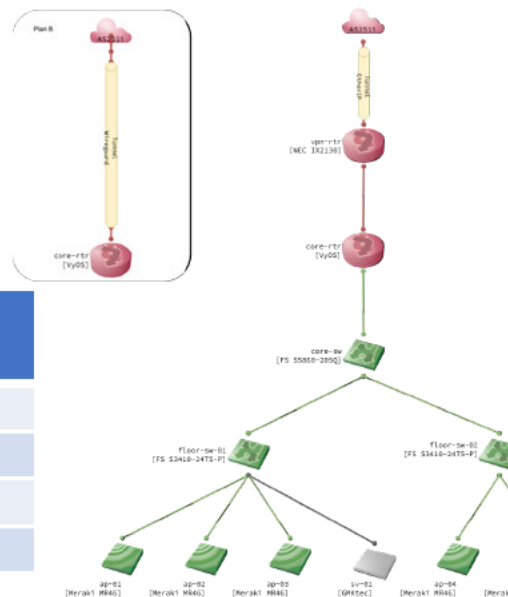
Plan B

AS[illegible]

Tunnel
WireGuard

core-rtr
[VyOS]

AS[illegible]

Tunnel
EtherIP

vpn-rtr
[NEC IX2130]

core-rtr
[VyOS]

core-sw
[FS S5860-20SQ]

floor-sw-01
[FS S3410-24TS-P]

floor-sw-02
[FS S3410-24TS-P]

ap-01
[Meraki MR46]

ap-02
[Meraki MR46]

ap-03
[Meraki MR46]

sv-01
[GMKtec]

ap-04
[Meraki MR46]

[Meraki